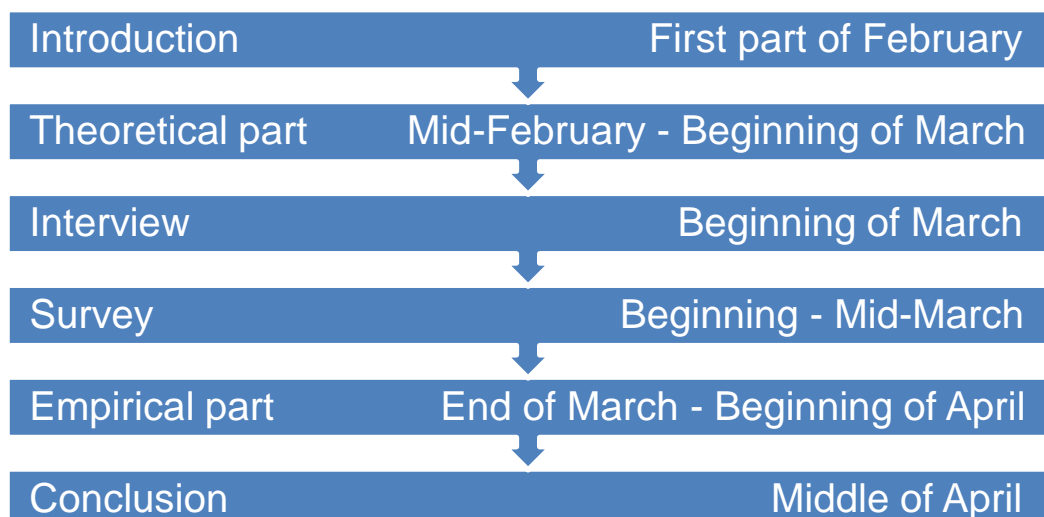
Introduction First part of February

Theoretical part Mid-February - Beginning of March

Interview Beginning of March

Survey Beginning - Mid-March

Empirical part End of March - Beginning of April

Conclusion Middle of April